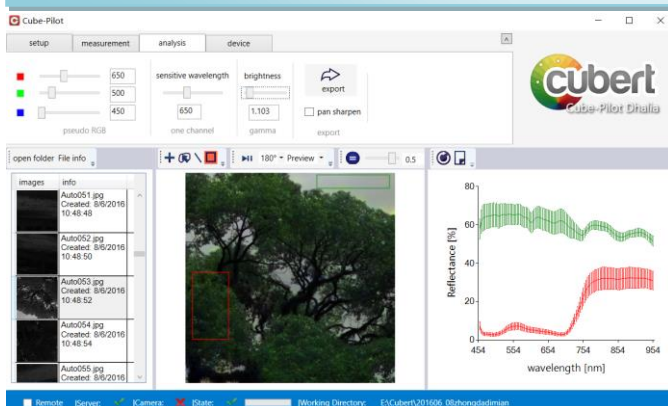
Cube-Pilot

setup | measurement | analysis | device

650
500
450
pseudo RGB

sensitive wavelength
650
one channel

brightness
1.103
gamma

export
pan sharpen
export

cubert
Cube-Pilot Dhalia

open folder File info

180° Preview
0.5

| images | info |
|---|---|
| | Auto051.jpg Created: 8/6/2016 10:48:48 |
| | Auto052.jpg Created: 8/6/2016 10:48:50 |
| | Auto053.jpg Created: 8/6/2016 10:48:52 |
| | Auto054.jpg Created: 8/6/2016 10:48:54 |
| | Auto055.jpg Created: 8/6/2016 |

80
60
40
20
0
Reflectance [%]
454 554 654 754 854 954
wavelength [nm]

Remote |Server: |Camera: |State: |Working Directory: E:\Cubert\201606_08zhongdadimian